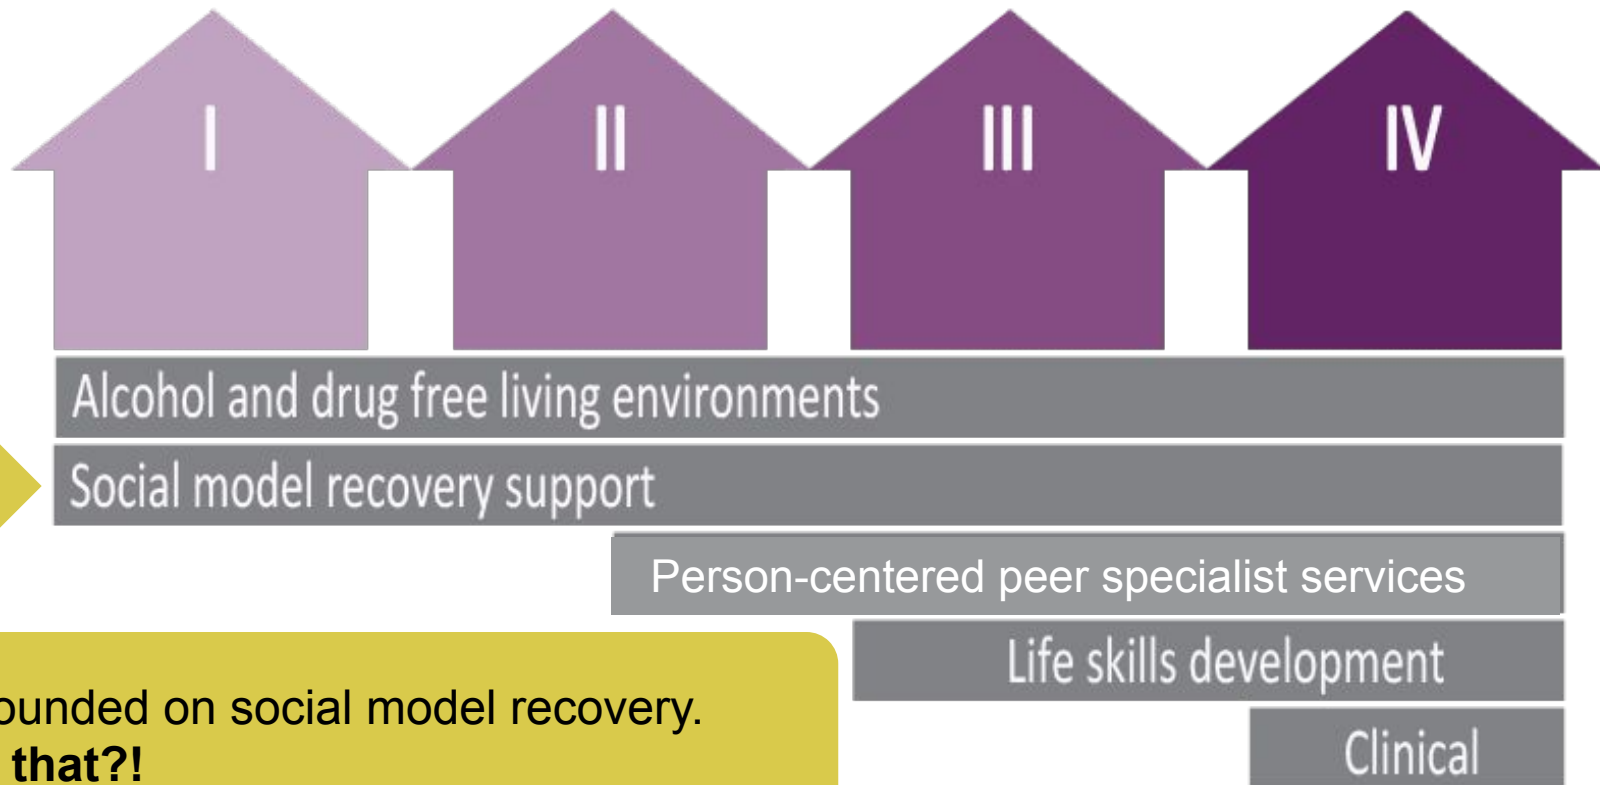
I

II

III

IV

Alcohol and drug free living environments

Social model recovery support

Person-centered peer specialist services

Life skills development

Clinical

ounded on social model recovery.
that?!